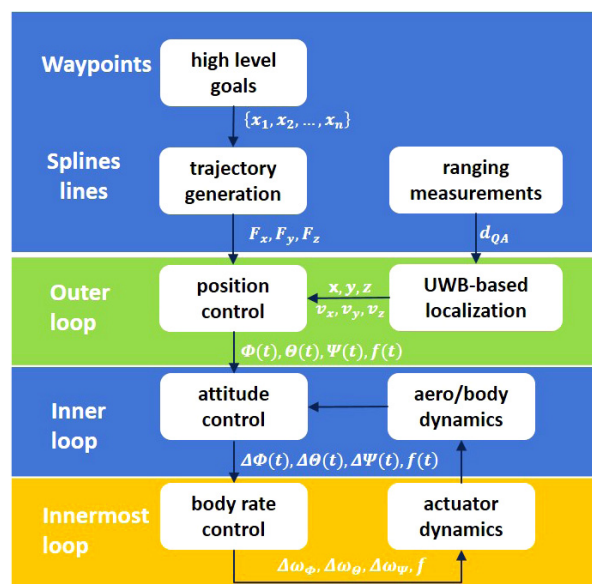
Waypoints

high level goals

$\{x_1, x_2, \ldots, x_n\}$

Splines lines

trajectory generation

ranging measurements

$F_x, F_y, F_z$

$d_{QA}$

Outer loop

position control

$x, y, z$
$v_x, v_y, v_z$

UWB-based localization

$\Phi(t), \theta(t), \Psi(t), f(t)$

Inner loop

attitude control

aero/body dynamics

$\Delta\Phi(t), \Delta\theta(t), \Delta\Psi(t), f(t)$

Innermost loop

body rate control

actuator dynamics

$\Delta\omega_{\Phi}, \Delta\omega_{\Theta}, \Delta\omega_{\Psi}, f$